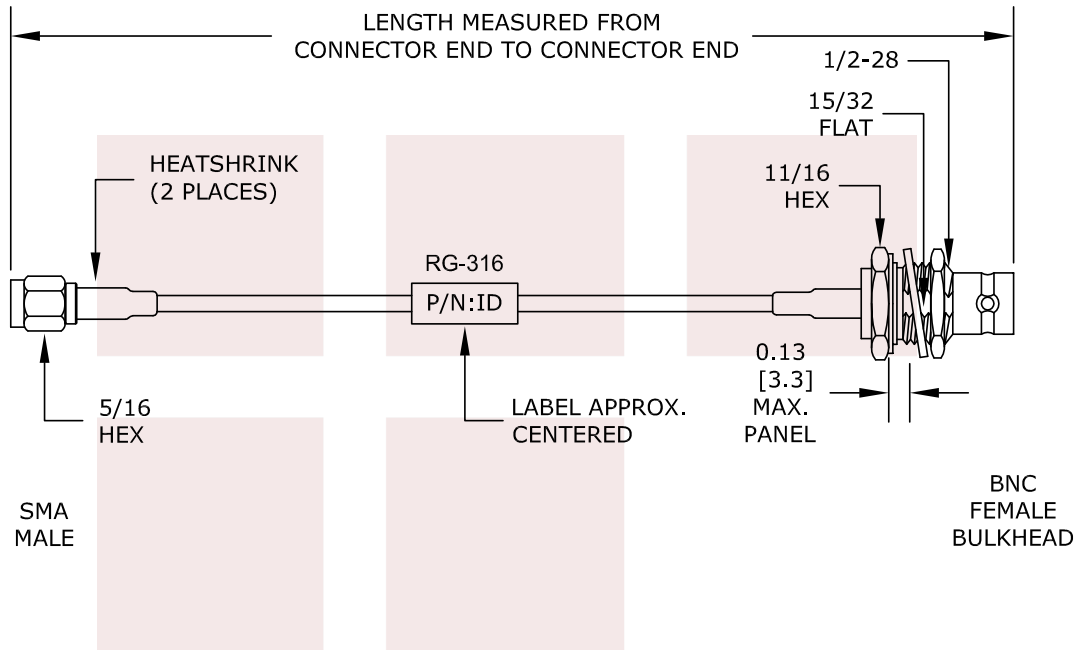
LENGTH MEASURED FROM
CONNECTOR END TO CONNECTOR END

1/2-28

15/32
FLAT

HEATSHRINK
(2 PLACES)

11/16
HEX

RG-316

P/N:ID

0.13
[3.3]
MAX.
PANEL

5/16
HEX

LABEL APPROX.
CENTERED

SMA
MALE

BNC
FEMALE
BULKHEAD